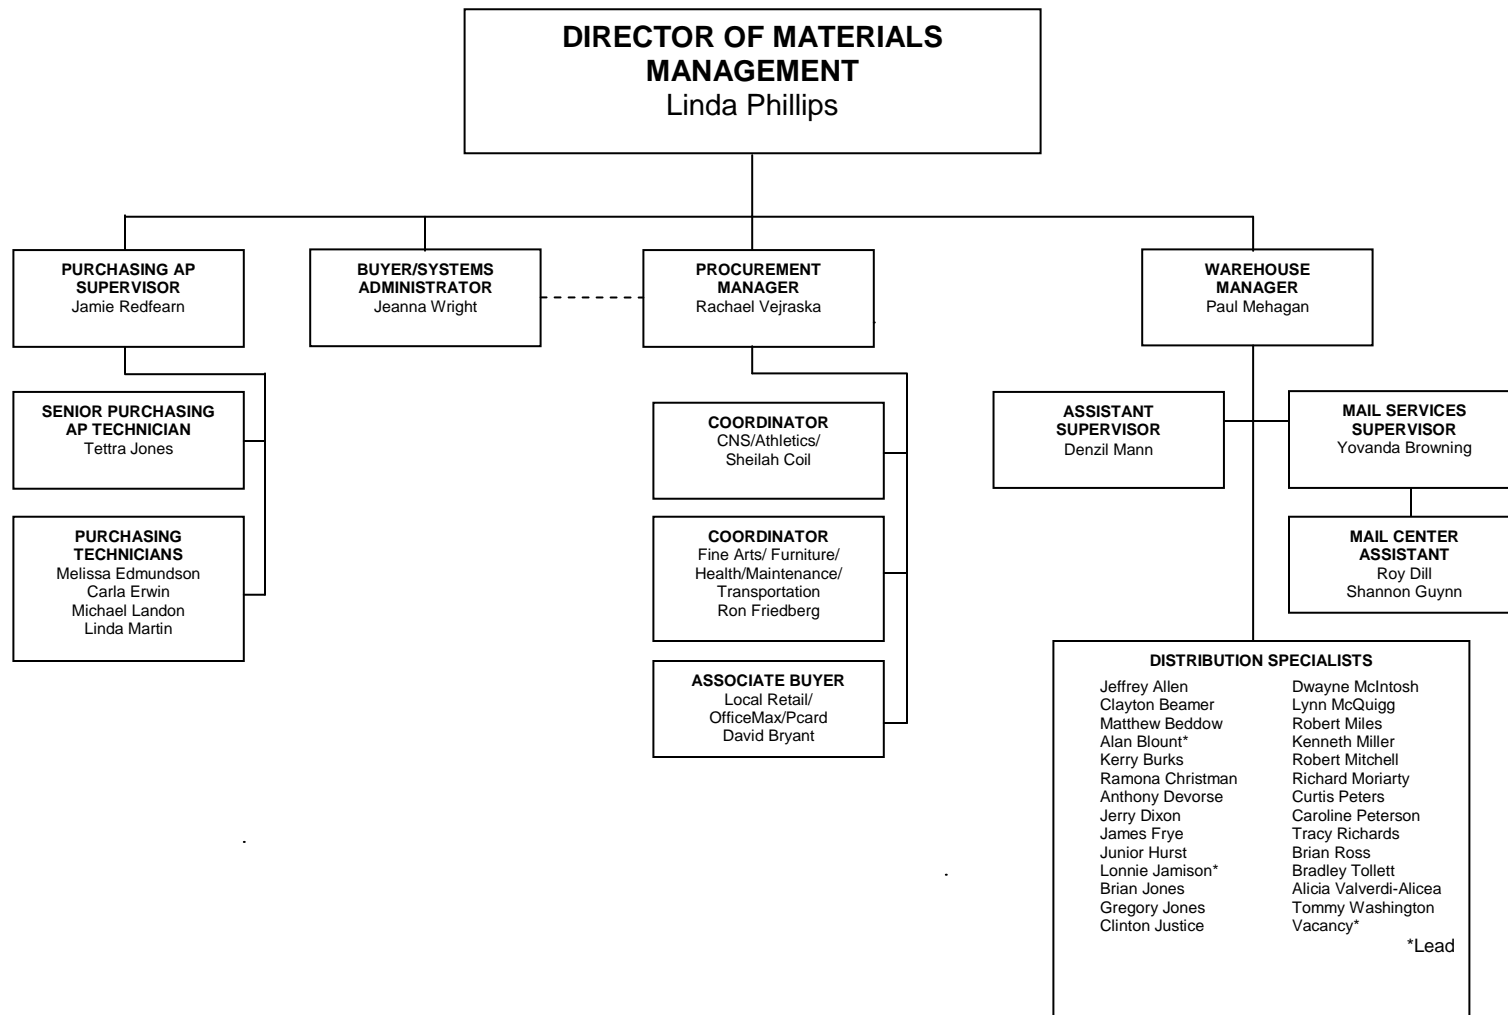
DIRECTOR OF MATERIALS MANAGEMENT
Linda Phillips

PURCHASING AP SUPERVISOR
Jamie Redfearn

BUYER/SYSTEMS ADMINISTRATOR
Jeanna Wright

PROCUREMENT MANAGER
Rachael Vejraska

WAREHOUSE MANAGER
Paul Mehagan

SENIOR PURCHASING AP TECHNICIAN
Tettra Jones

PURCHASING TECHNICIANS
Melissa Edmundson
Carla Erwin
Michael Landon
Linda Martin

COORDINATOR
CNS/Athletics/
Sheilah Coil

COORDINATOR
Fine Arts/ Furniture/ Health/Maintenance/ Transportation
Ron Friedberg

ASSOCIATE BUYER
Local Retail/ OfficeMax/Pcard
David Bryant

ASSISTANT SUPERVISOR
Denzil Mann

MAIL SERVICES SUPERVISOR
Yovanda Browning

MAIL CENTER ASSISTANT
Roy Dill
Shannon Guynn

DISTRIBUTION SPECIALISTS

Jeffrey Allen
Clayton Beamer
Matthew Beddow
Alan Blount*
Kerry Burks
Ramona Christman
Anthony Devorse
Jerry Dixon
James Frye
Junior Hurst
Lonnie Jamison*
Brian Jones
Gregory Jones
Clinton Justice

Dwayne McIntosh
Lynn McQuigg
Robert Miles
Kenneth Miller
Robert Mitchell
Richard Moriarty
Curtis Peters
Caroline Peterson
Tracy Richards
Brian Ross
Bradley Tollett
Alicia Valverdi-Alicea
Tommy Washington
Vacancy*

*Lead